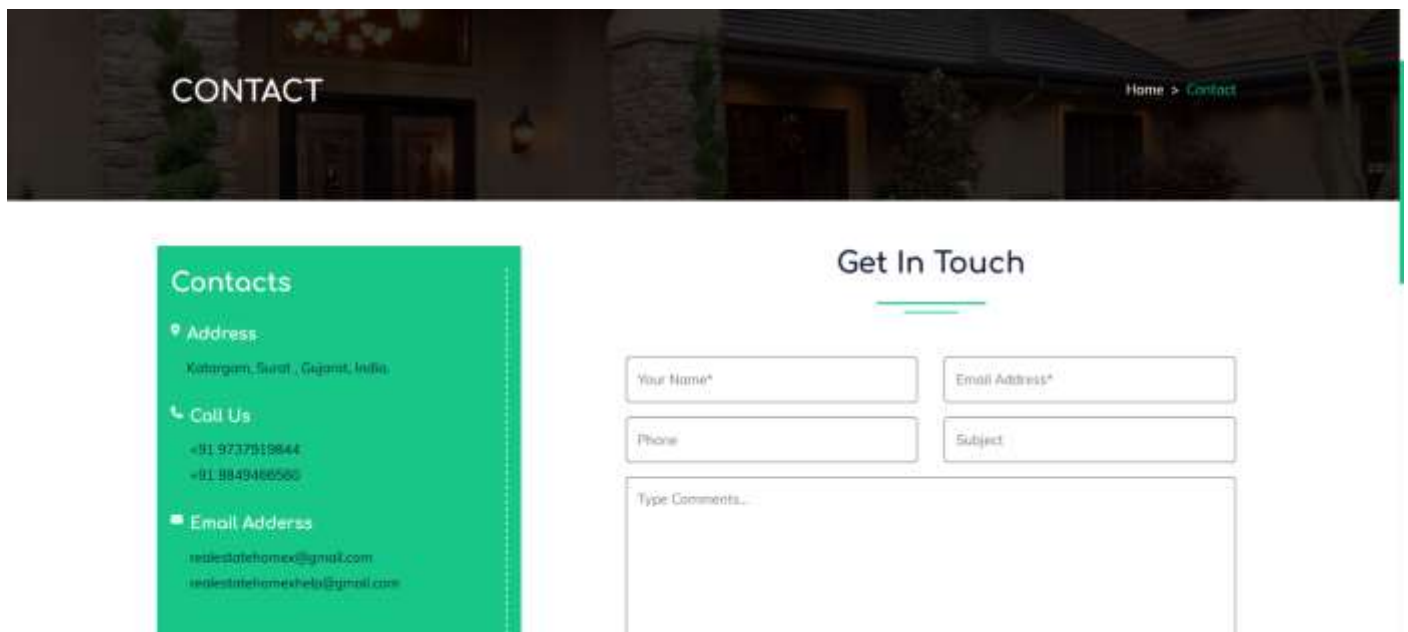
CONTACT

Home > Contact

Contacts

Address

Katargam, Surat , Gujarat, India.

Call Us

+91 9737919844
+91 8849466560

Email Adderss

realestatehomex@gmail.com
realestatehomexhelp@gmail.com

Get In Touch

Your Name*

Email Address*

Phone

Subject

Type Comments...